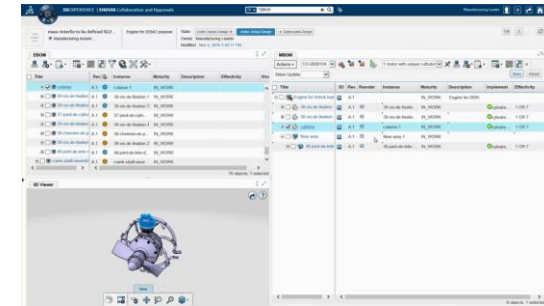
3DEXPERIENCE | ENOVIA Collaboration and Approvals

Manufacturing Leader

mass Interface to be defined 822...
Manufacturing Assem

Engine for DEMO purpose

EBOM

Title | Rev | Instance | Maturity | Description | Effectivity

3D Viewer

MBOM

Title | ID | Rev | Number | Instance | Maturity | Description | Implement | Effectivity

Engine for Demo purp | A.1 | IN_WORK | Engine for DEM

IN_WORK

IN_WORK

New assy | A.1 | New assy 1 | IN_WORK

IN_WORK

View